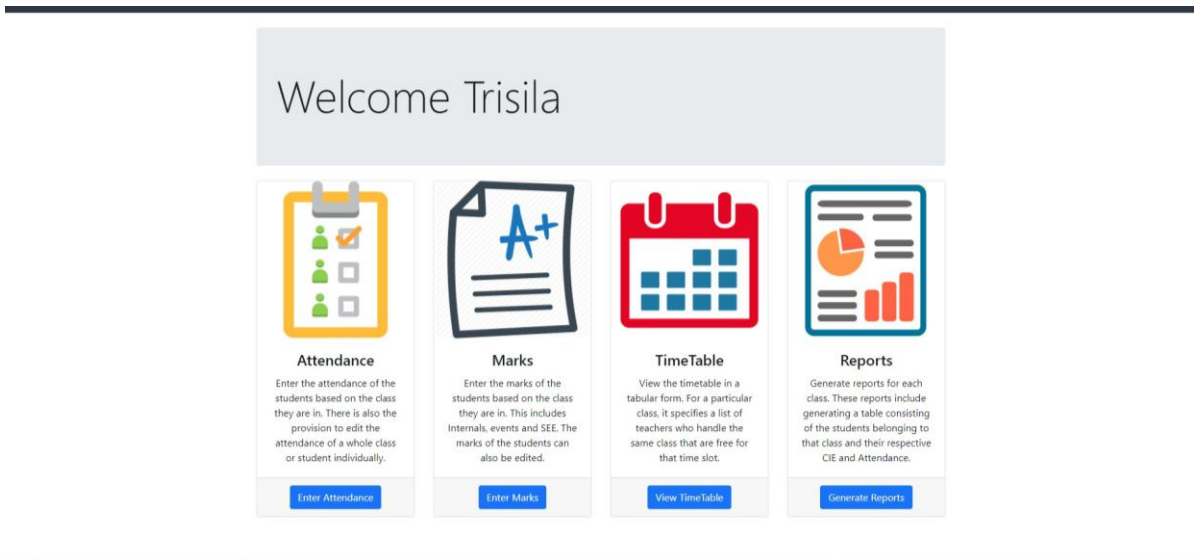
Welcome Trisila

A+

Attendance

Enter the attendance of the students based on the class they are in. There is also the provision to edit the attendance of a whole class or student individually.

Enter Attendance

Marks

Enter the marks of the students based on the class they are in. This includes Internals, events and SEE. The marks of the students can also be edited.

Enter Marks

TimeTable

View the timetable in a tabular form. For a particular class, it specifies a list of teachers who handle the same class that are free for that time slot.

View TimeTable

Reports

Generate reports for each class. These reports include generating a table consisting of the students belonging to that class and their respective CIE and Attendance.

Generate Reports